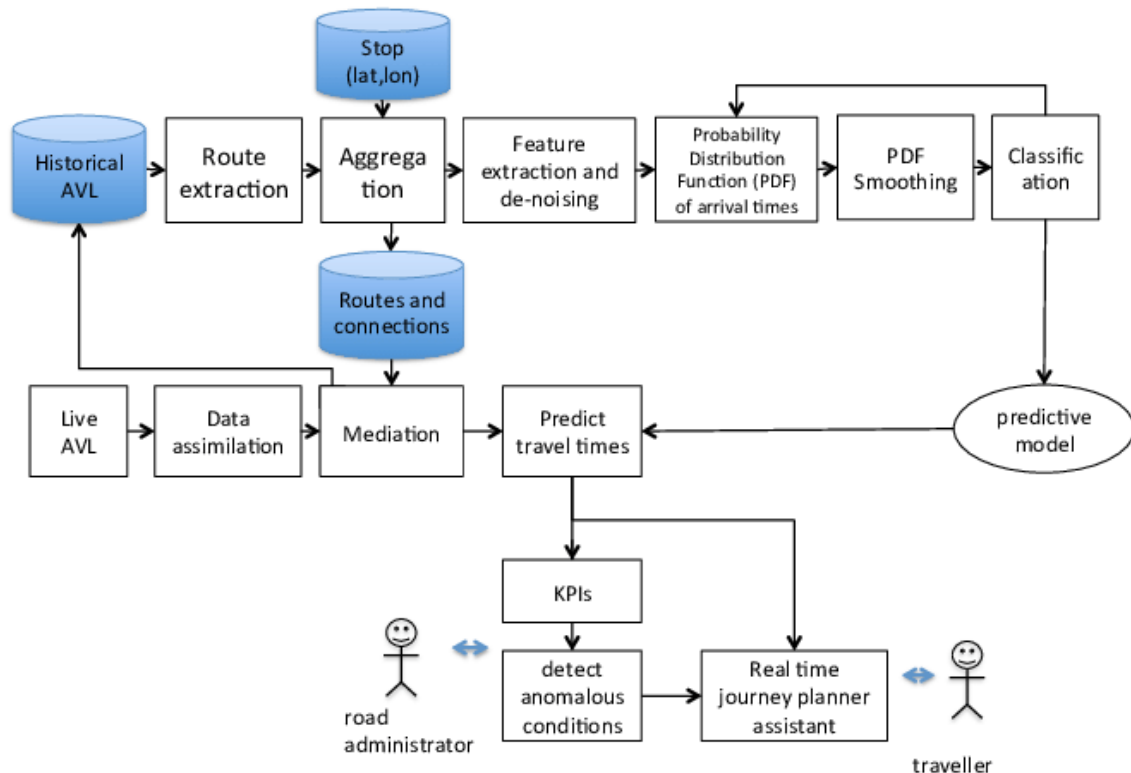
Stop (lat,lon)

Historical AVL

Route extraction

Aggregation

Feature extraction and de-noising

Probability Distribution Function (PDF) of arrival times

PDF Smoothing

Classification

Routes and connections

Live AVL

Data assimilation

Mediation

Predict travel times

predictive model

KPIs

detect anomalous conditions

Real time journey planner assistant

road administrator

traveller